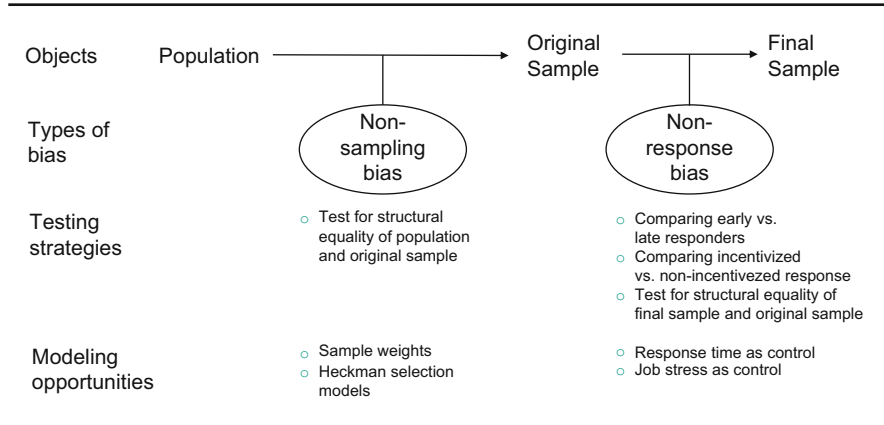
Objects Population Original Sample Final Sample

Types of bias

Non-sampling bias

Non-response bias

Testing strategies

- Test for structural equality of population and original sample

- Comparing early vs. late responders
- Comparing incentivized vs. non-incentivezed response
- Test for structural equality of final sample and original sample

Modeling opportunities

- Sample weights
- Heckman selection models

- Response time as control
- Job stress as control